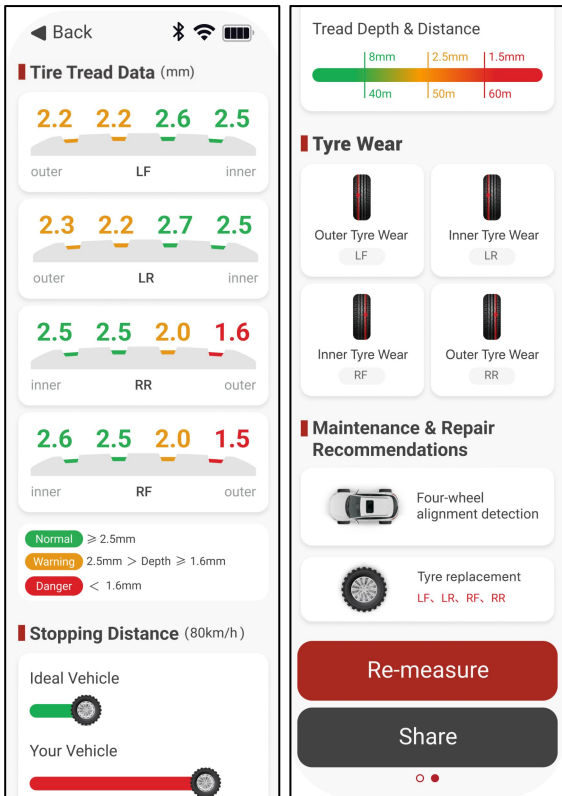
Back

Tire Tread Data (mm)

2.2 2.2 2.6 2.5
outer LF inner

2.3 2.2 2.7 2.5
outer LR inner

2.5 2.5 2.0 1.6
inner RR outer

2.6 2.5 2.0 1.5
inner RF outer

Normal $\geqslant$ 2.5mm
Warning 2.5mm > Depth $\geqslant$ 1.6mm
Danger < 1.6mm

Stopping Distance (80km/h)

Ideal Vehicle

Your Vehicle

Tread Depth & Distance
8mm 2.5mm 1.5mm
40m 50m 60m

Tyre Wear

Outer Tyre Wear
LF

Inner Tyre Wear
LR

Inner Tyre Wear
RF

Outer Tyre Wear
RR

Maintenance & Repair Recommendations

Four-wheel alignment detection

Tyre replacement
LF、LR、RF、RR

Re-measure

Share